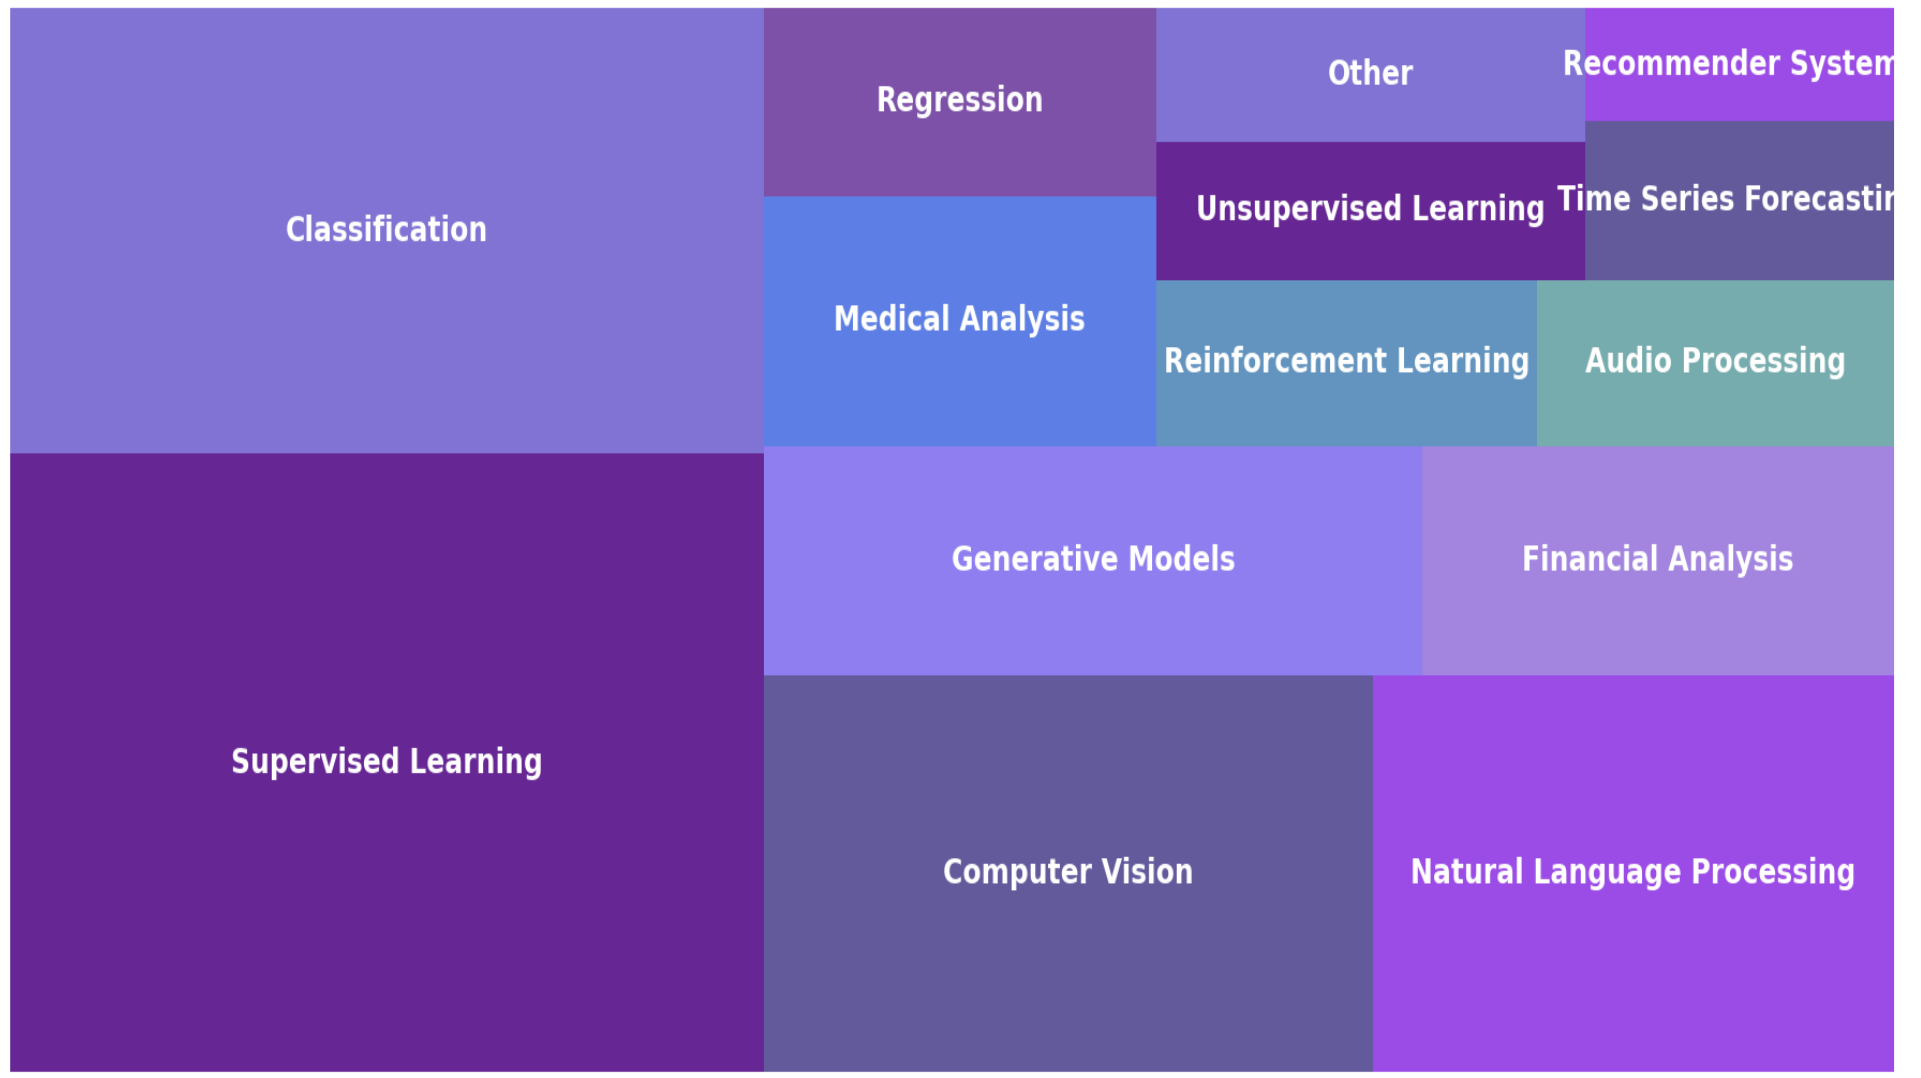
Classification

Regression

Other

Recommender System

Unsupervised Learning

Time Series Forecastir

Medical Analysis

Reinforcement Learning

Audio Processing

Generative Models

Financial Analysis

Supervised Learning

Computer Vision

Natural Language Processing